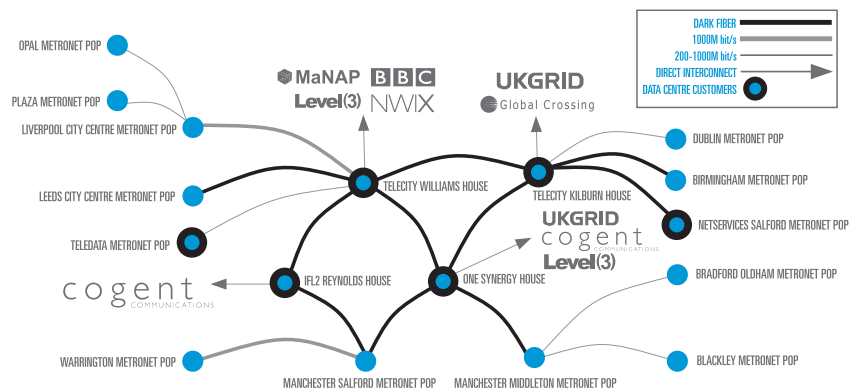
DARK FIBER
1000M bit/s
200-1000M bit/s
DIRECT INTERCONNECT
DATA CENTRE CUSTOMERS

OPAL METRONET POP
PLAZA METRONET POP
LIVERPOOL CITY CENTRE METRONET POP
LEEDS CITY CENTRE METRONET POP
TELEDATA METRONET POP
WARRINGTON METRONET POP
MANCHESTER SALFORD METRONET POP
MANCHESTER MIDDLETON METRONET POP

MaNAP BBC
Level(3) NWIX

UKGRID
Global Crossing

TELECITY WILLIAMS HOUSE
TELECITY KILBURN HOUSE
IFL2 REYNOLDS HOUSE
ONE SYNERGY HOUSE

UKGRID
cogent COMMUNICATIONS
Level(3)

cogent COMMUNICATIONS

DUBLIN METRONET POP
BIRMINGHAM METRONET POP
NETSERVICES SALFORD METRONET POP
BRADFORD OLDHAM METRONET POP
BLACKLEY METRONET POP